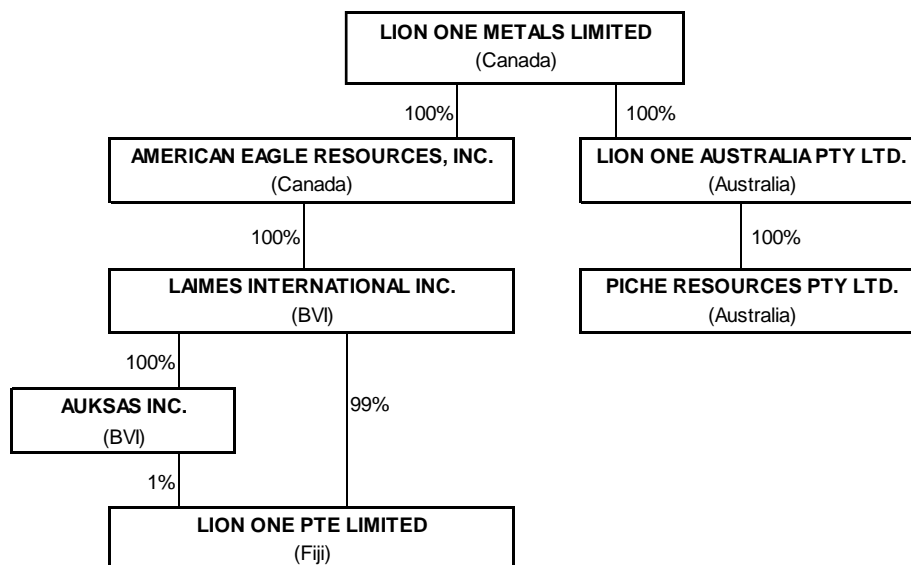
LION ONE METALS LIMITED
(Canada)

100%

100%

AMERICAN EAGLE RESOURCES, INC.
(Canada)

LION ONE AUSTRALIA PTY LTD.
(Australia)

100%

100%

LAIMES INTERNATIONAL INC.
(BVI)

PICHE RESOURCES PTY LTD.
(Australia)

100%

AUKSAS INC.
(BVI)

99%

1%

LION ONE PTE LIMITED
(Fiji)